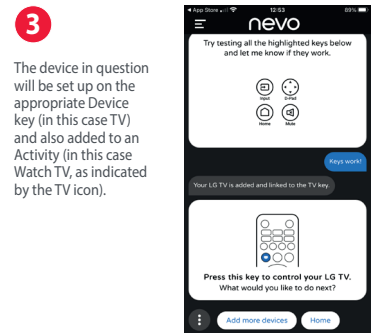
3

The device in question will be set up on the appropriate Device key (in this case TV) and also added to an Activity (in this case Watch TV, as indicated by the TV icon).

◀ App Store 12:53 69%

nevo

Try testing all the highlighted keys below and let me know if they work.

Input D-Pad Home Mute

Keys work!

Your LG TV is added and linked to the TV key.

Press this key to control your LG TV.
What would you like to do next?

Add more devices Home